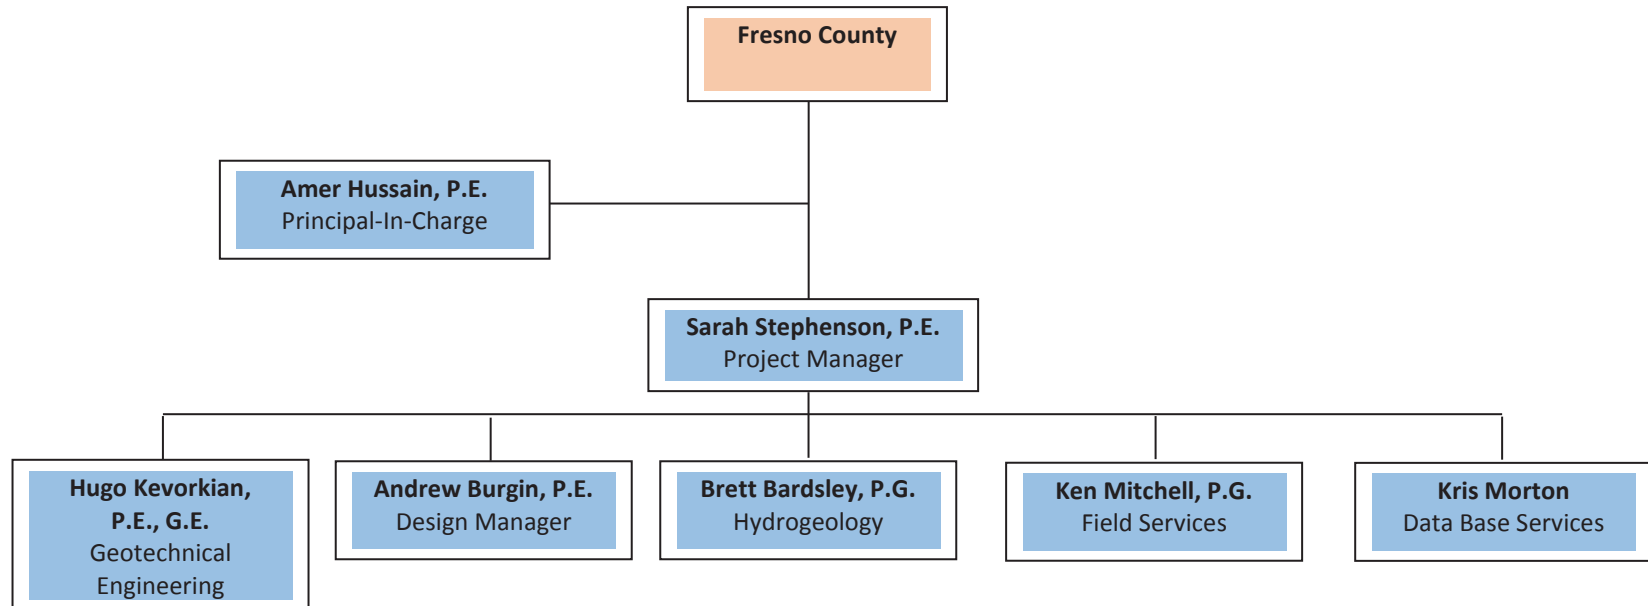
Fresno County

Amer Hussain, P.E.
Principal-In-Charge

Sarah Stephenson, P.E.
Project Manager

Hugo Kevorkian, P.E., G.E.
Geotechnical Engineering

Andrew Burgin, P.E.
Design Manager

Brett Bardsley, P.G.
Hydrogeology

Ken Mitchell, P.G.
Field Services

Kris Morton
Data Base Services